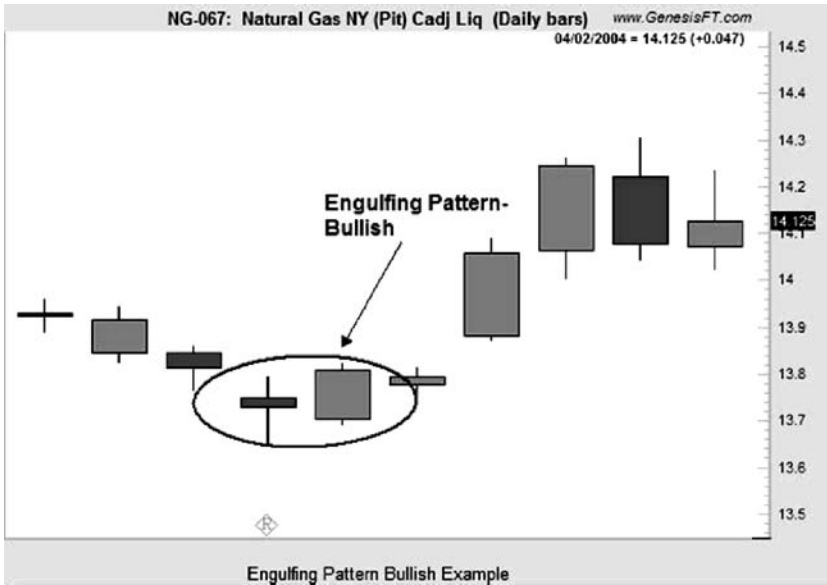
NG-067: Natural Gas NY (Pit) Cadj Liq (Daily bars) www.GenesisFT.com

04/02/2004 = 14.125 (+0.047)

14.5
14.4
14.3
14.2
14.125
14.1
14
13.9
13.8
13.7
13.6
13.5

Engulfing Pattern-Bullish

Engulfing Pattern Bullish Example